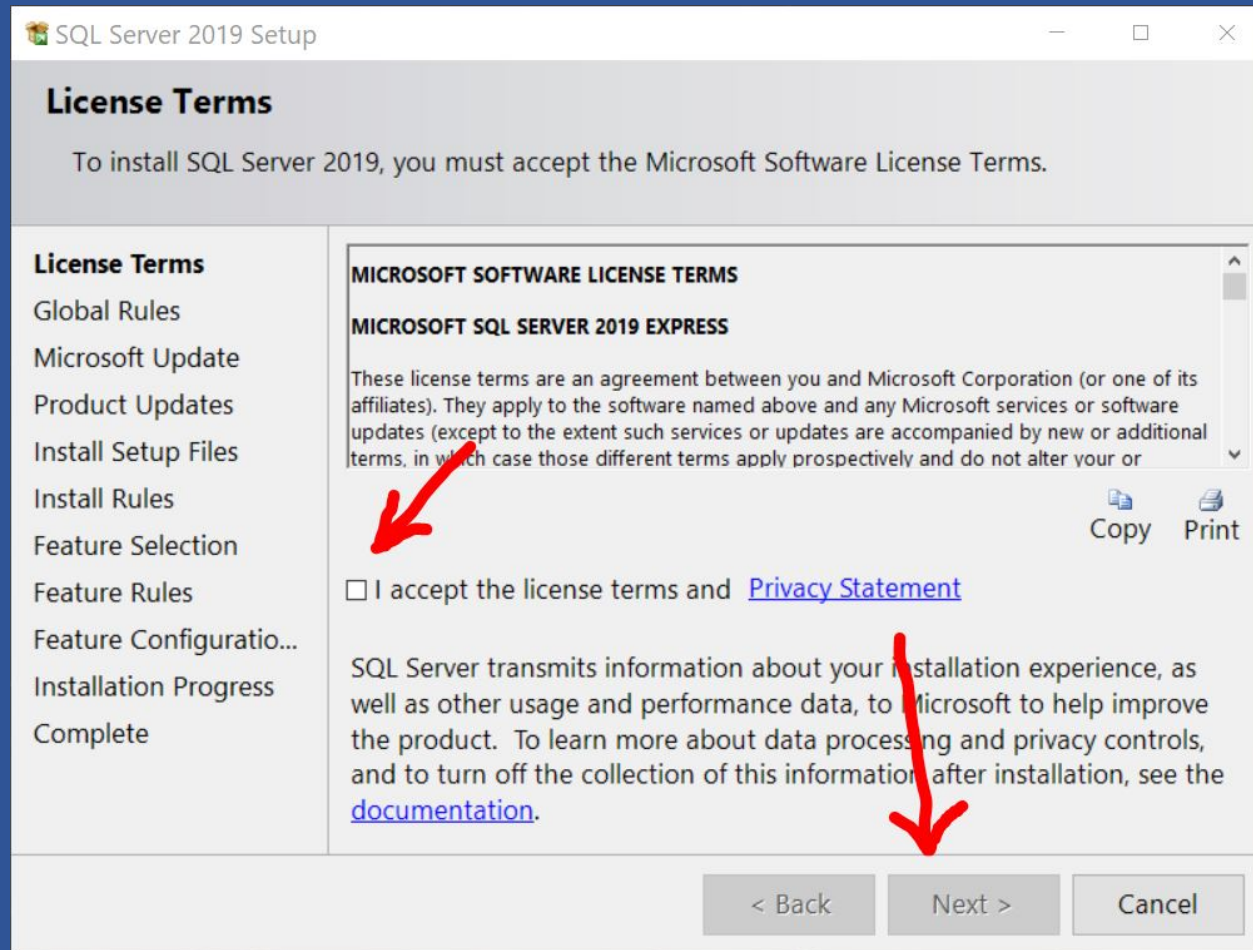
SQL Server 2019 Setup

License Terms

To install SQL Server 2019, you must accept the Microsoft Software License Terms.

License Terms
Global Rules
Microsoft Update
Product Updates
Install Setup Files
Install Rules
Feature Selection
Feature Rules
Feature Configuratio...
Installation Progress
Complete

MICROSOFT SOFTWARE LICENSE TERMS

MICROSOFT SQL SERVER 2019 EXPRESS

These license terms are an agreement between you and Microsoft Corporation (or one of its affiliates). They apply to the software named above and any Microsoft services or software updates (except to the extent such services or updates are accompanied by new or additional terms, in which case those different terms apply prospectively and do not alter your or

Copy Print

I accept the license terms and Privacy Statement

SQL Server transmits information about your installation experience, as well as other usage and performance data, to Microsoft to help improve the product. To learn more about data processing and privacy controls, and to turn off the collection of this information after installation, see the documentation.

< Back Next > Cancel